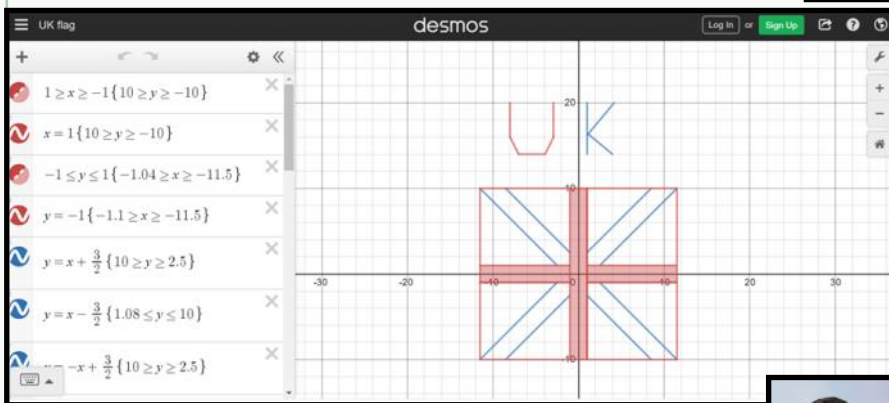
UK flag

desmos

Log In or Sign Up

$1 \geq x \geq -1 \{10 \geq y \geq -10\}$

$x = 1 \{10 \geq y \geq -10\}$

$-1 \leq y \leq 1 \{-1.04 \geq x \geq -11.5\}$

$y = -1 \{-1.1 \geq x \geq -11.5\}$

$y = x + \frac{3}{2} \{10 \geq y \geq 2.5\}$

$y = x - \frac{3}{2} \{1.08 \leq y \leq 10\}$

$y = -x + \frac{3}{2} \{10 \geq y \geq 2.5\}$

20
10
-30
-20
-10
0
10
20
30
-10